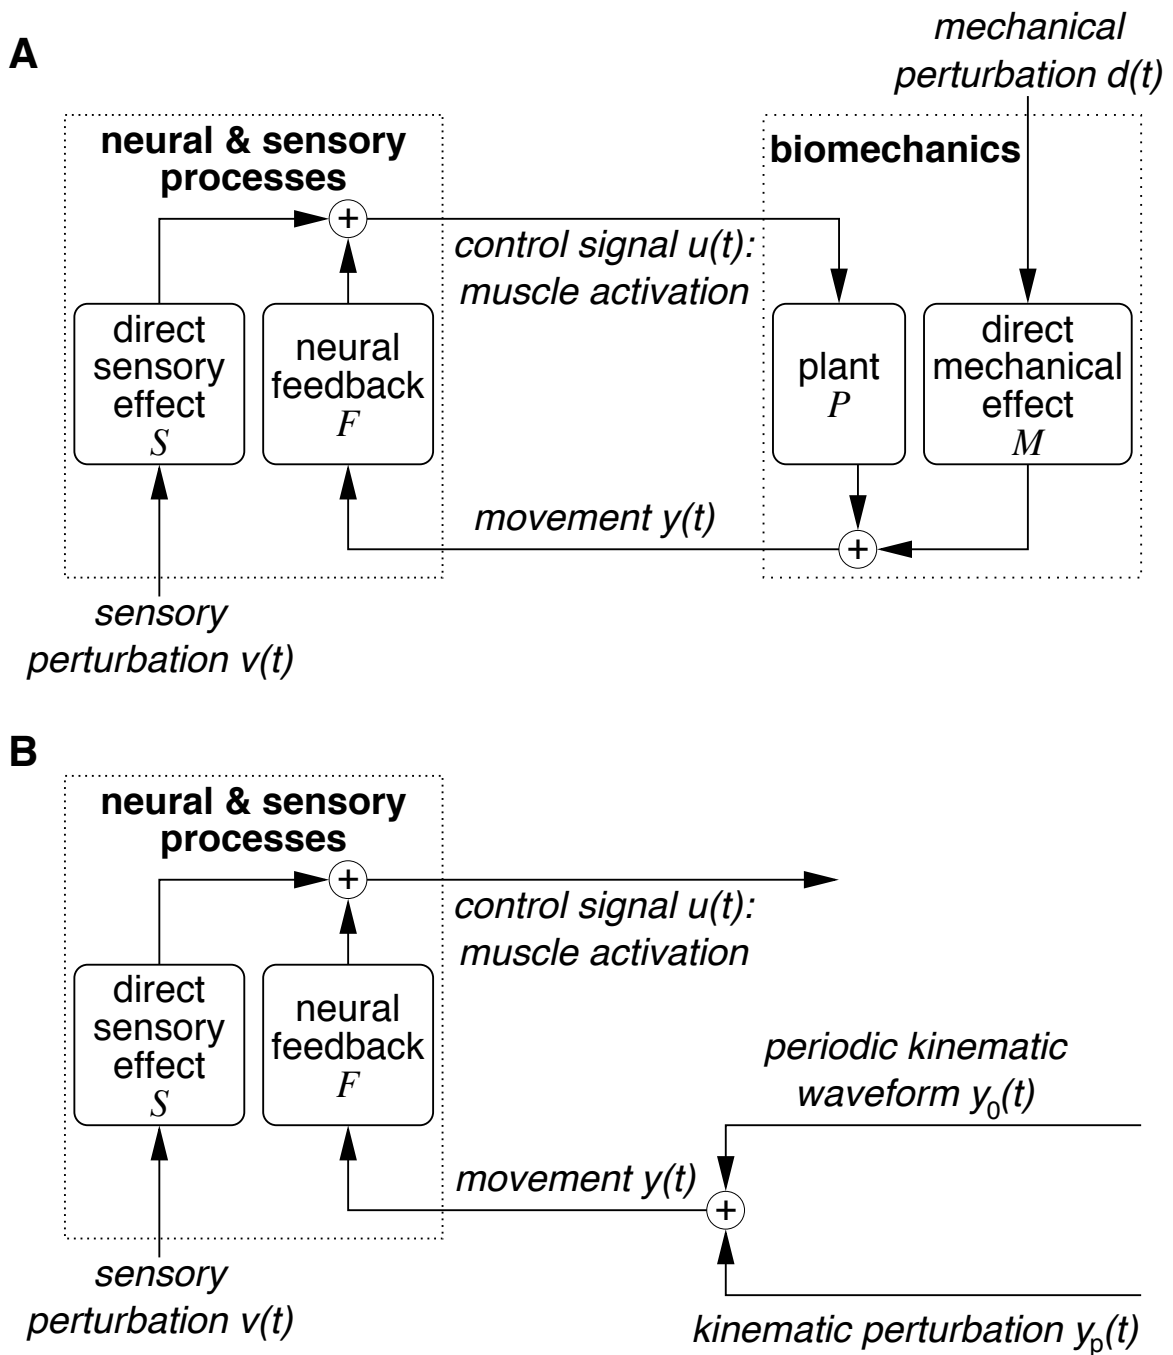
A

mechanical perturbation d(t)

neural & sensory processes

biomechanics

+

control signal u(t): muscle activation

direct sensory effect
$S$

neural feedback
$F$

plant
$P$

direct mechanical effect
$M$

movement y(t)

+

sensory perturbation v(t)

B

neural & sensory processes

+

control signal u(t): muscle activation

direct sensory effect
$S$

neural feedback
$F$

periodic kinematic waveform $y_0(t)$

movement y(t)

+

sensory perturbation v(t)

kinematic perturbation $y_p(t)$